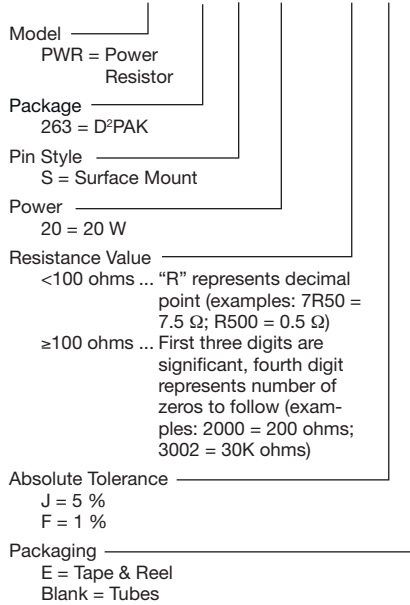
Model
PWR = Power Resistor

Package
263 = D$^2$PAK

Pin Style
S = Surface Mount

Power
20 = 20 W

Resistance Value
<100 ohms ... "R" represents decimal point (examples: 7R50 = 7.5 Ω; R500 = 0.5 Ω)
≥100 ohms ... First three digits are significant, fourth digit represents number of zeros to follow (examples: 2000 = 200 ohms; 3002 = 30K ohms)

Absolute Tolerance
J = 5 %
F = 1 %

Packaging
E = Tape & Reel
Blank = Tubes